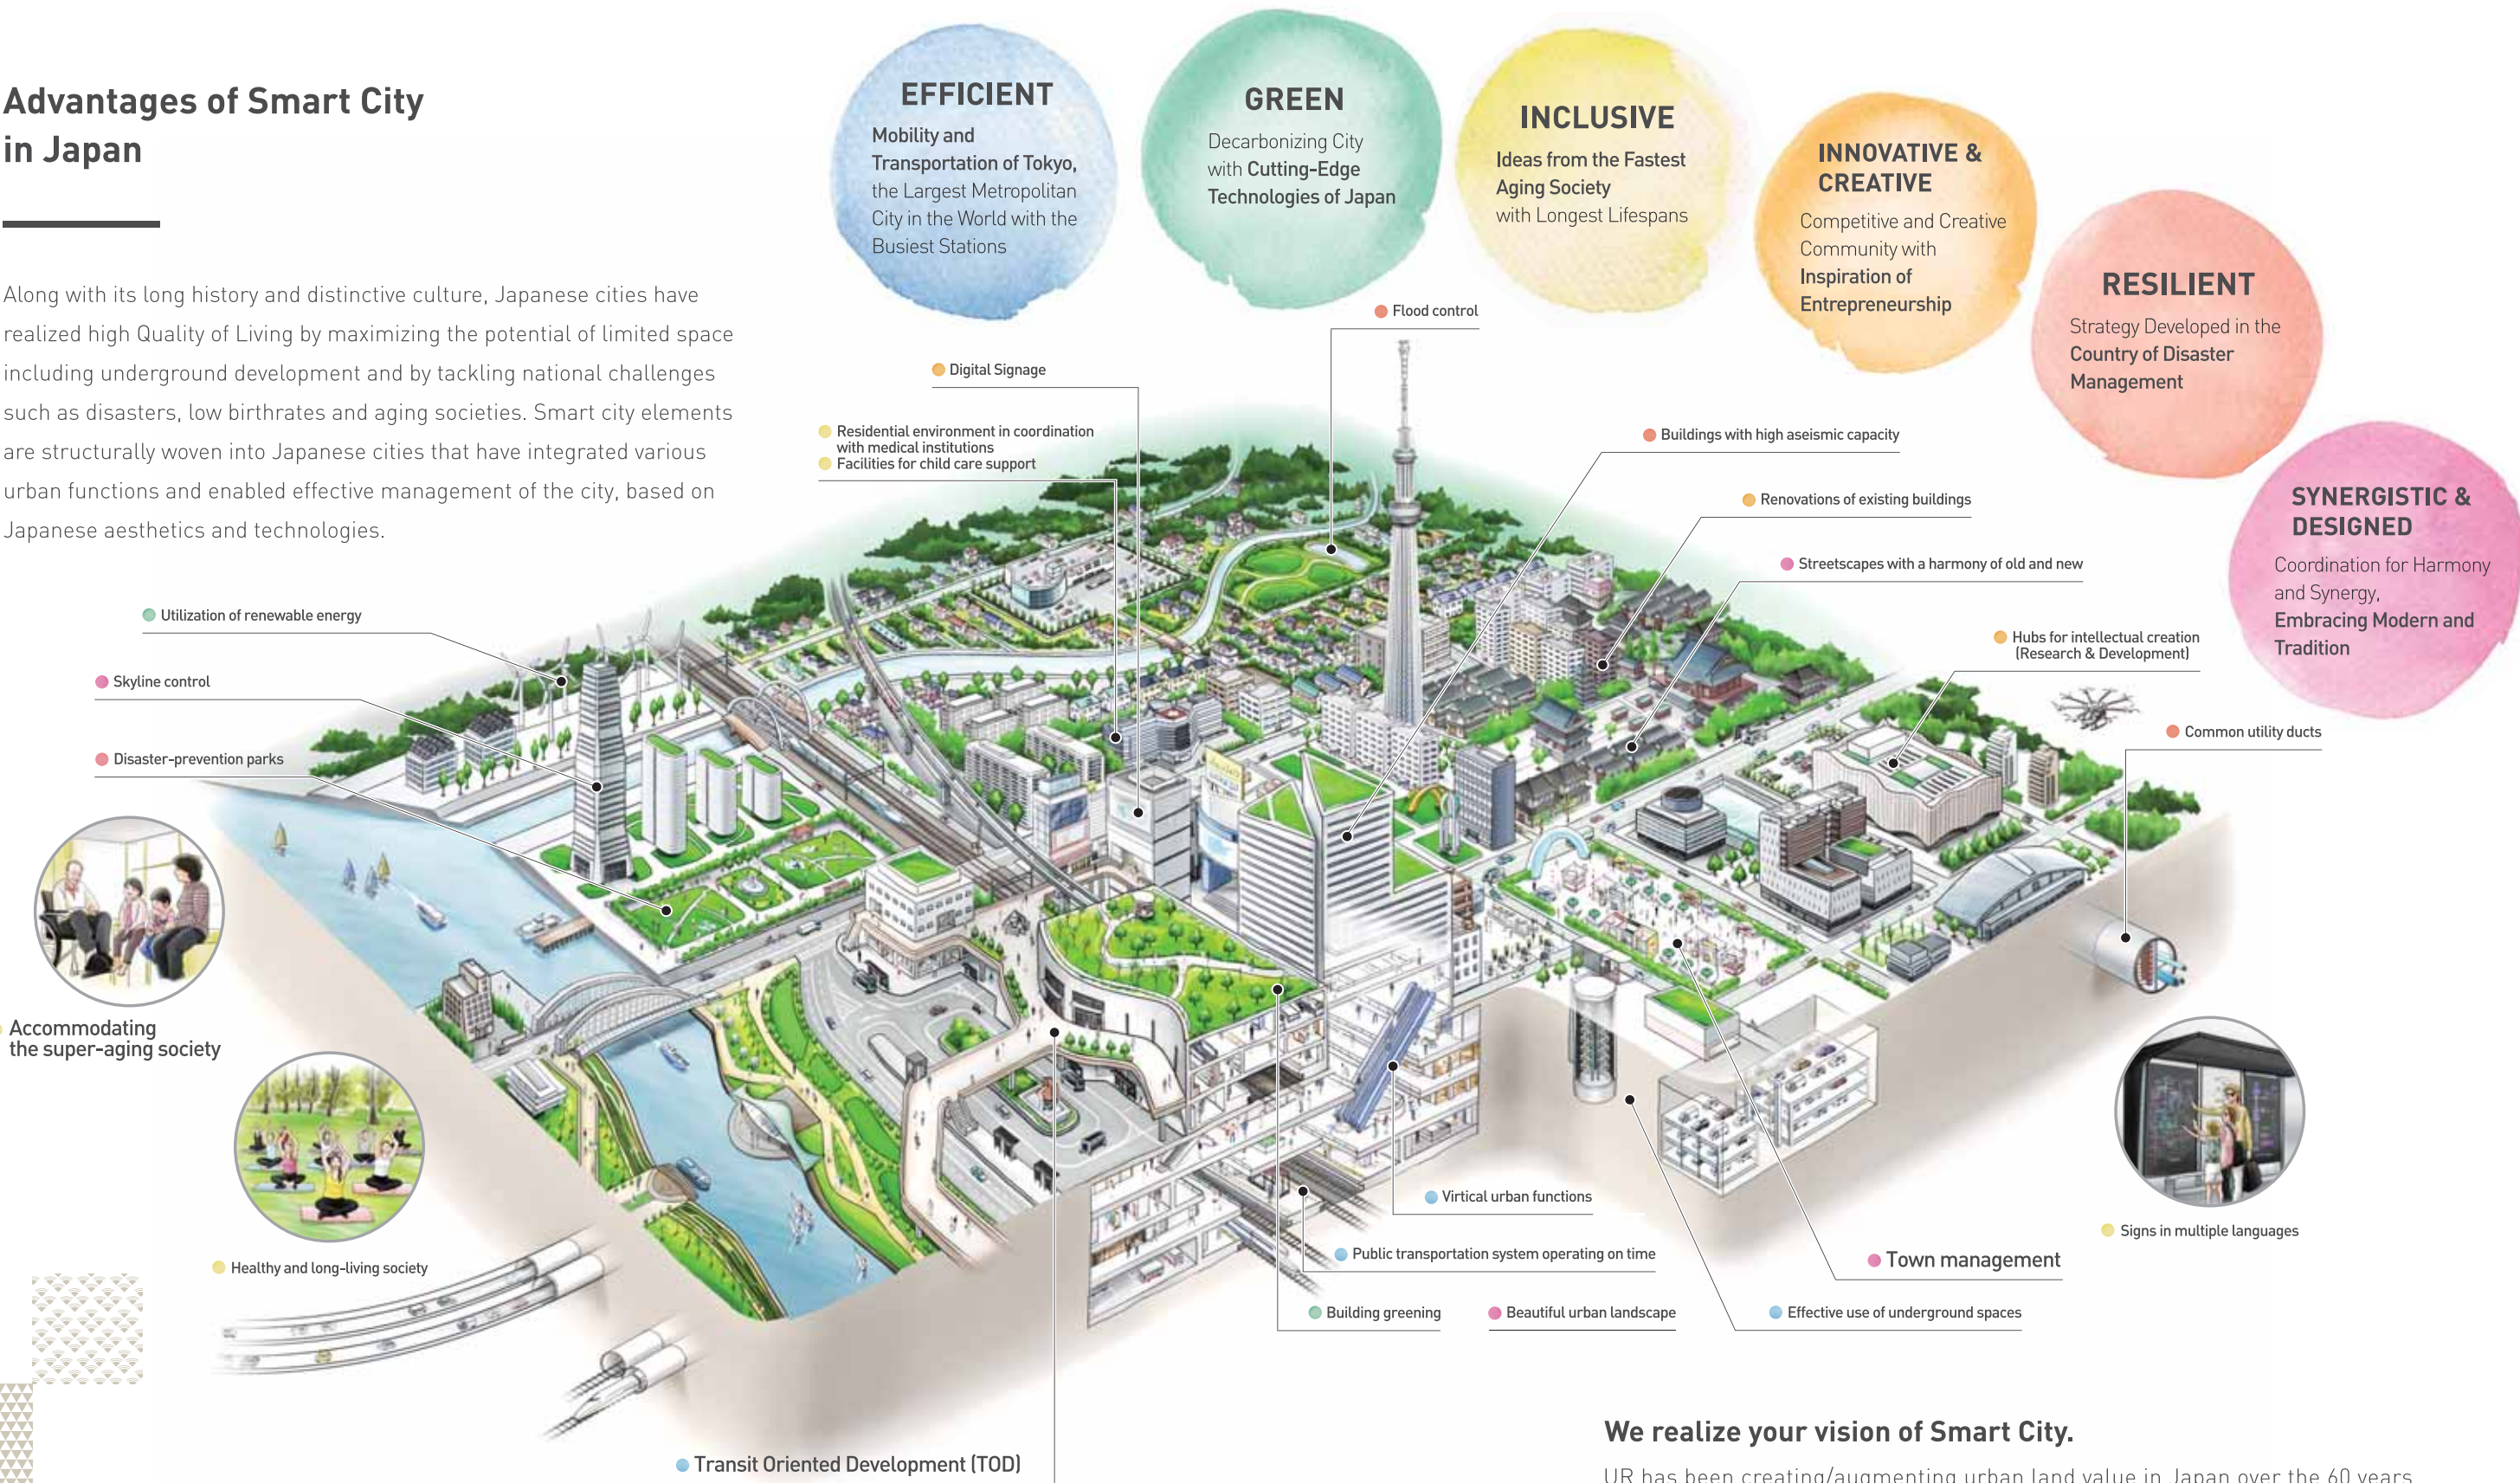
Advantages of Smart City in Japan

Along with its long history and distinctive culture, Japanese cities have realized high Quality of Living by maximizing the potential of limited space including underground development and by tackling national challenges such as disasters, low birthrates and aging societies. Smart city elements are structurally woven into Japanese cities that have integrated various urban functions and enabled effective management of the city, based on Japanese aesthetics and technologies.

EFFICIENT
Mobility and Transportation of Tokyo, the Largest Metropolitan City in the World with the Busiest Stations

GREEN
Decarbonizing City with Cutting-Edge Technologies of Japan

INCLUSIVE
Ideas from the Fastest Aging Society with Longest Lifespans

INNOVATIVE & CREATIVE
Competitive and Creative Community with Inspiration of Entrepreneurship

RESILIENT
Strategy Developed in the Country of Disaster Management

SYNERGISTIC & DESIGNED
Coordination for Harmony and Synergy, Embracing Modern and Tradition

Flood control
Digital Signage
Residential environment in coordination with medical institutions
Facilities for child care support
Buildings with high aseismic capacity
Renovations of existing buildings
Streetscapes with a harmony of old and new
Hubs for intellectual creation (Research & Development)
Common utility ducts
Utilization of renewable energy
Skyline control
Disaster-prevention parks
Accommodating the super-aging society
Healthy and long-living society
Signs in multiple languages
Vertical urban functions
Public transportation system operating on time
Town management
Building greening
Beautiful urban landscape
Effective use of underground spaces
Transit Oriented Development (TOD)

We realize your vision of Smart City.
UR has been creating/augmenting urban land value in Japan over the 60 years